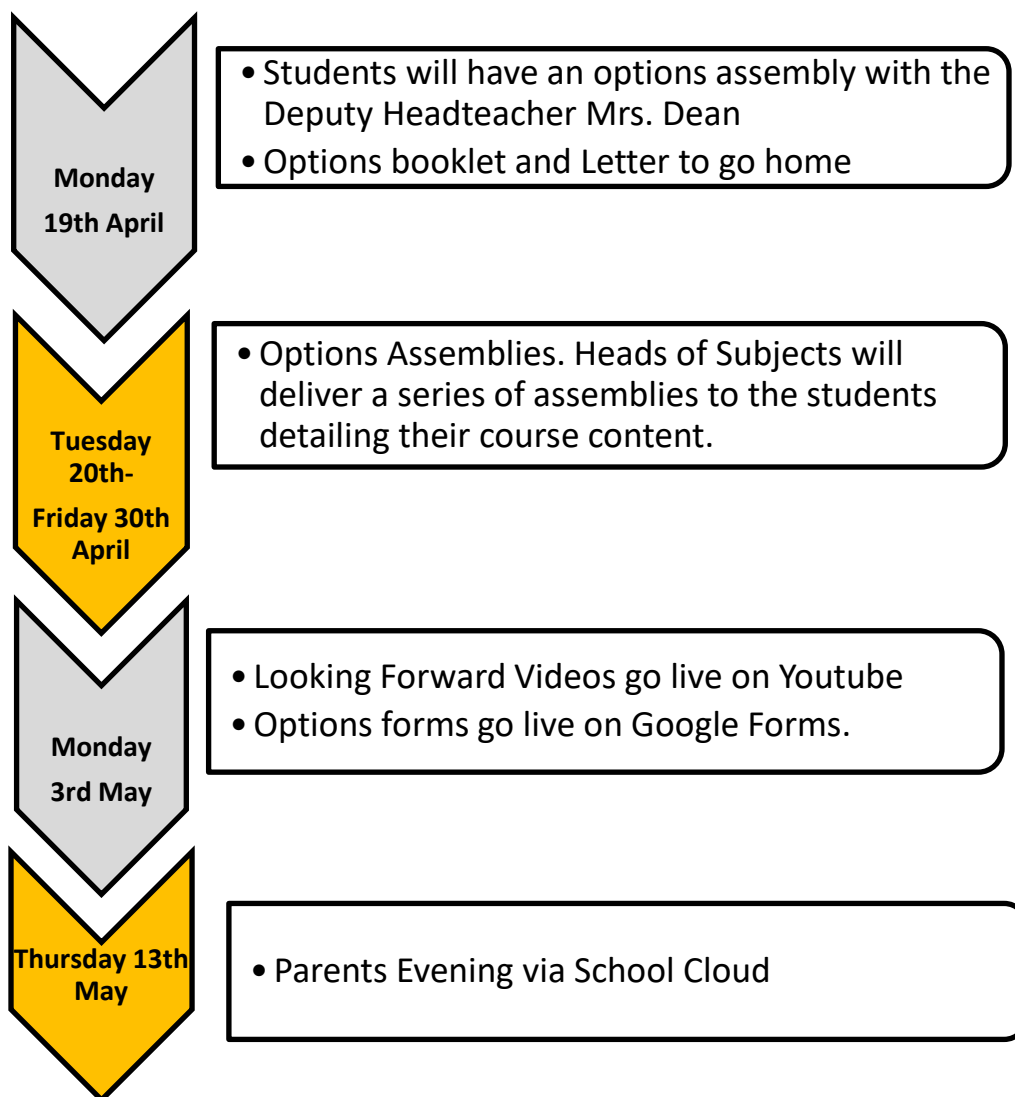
Monday
19th April

• Students will have an options assembly with the Deputy Headteacher Mrs. Dean
• Options booklet and Letter to go home

Tuesday
20th-
Friday 30th
April

• Options Assemblies. Heads of Subjects will deliver a series of assemblies to the students detailing their course content.

Monday
3rd May

• Looking Forward Videos go live on Youtube
• Options forms go live on Google Forms.

Thursday 13th
May

• Parents Evening via School Cloud